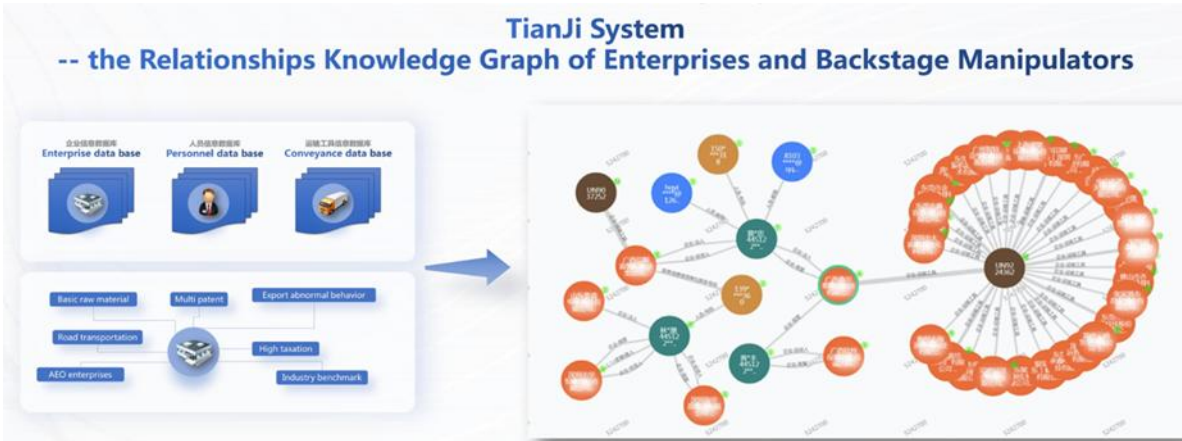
TianJi System
-- the Relationships Knowledge Graph of Enterprises and Backstage Manipulators

企业信息数据库
Enterprise data base

人员信息数据库
Personnel data base

运输工具信息数据库
Conveyance data base

Basic raw material
Multi patent
Export abnormal behavior
Road transportation
High taxation
AEO enterprises
Industry benchmark

UNISO 37252

UNISO 24362